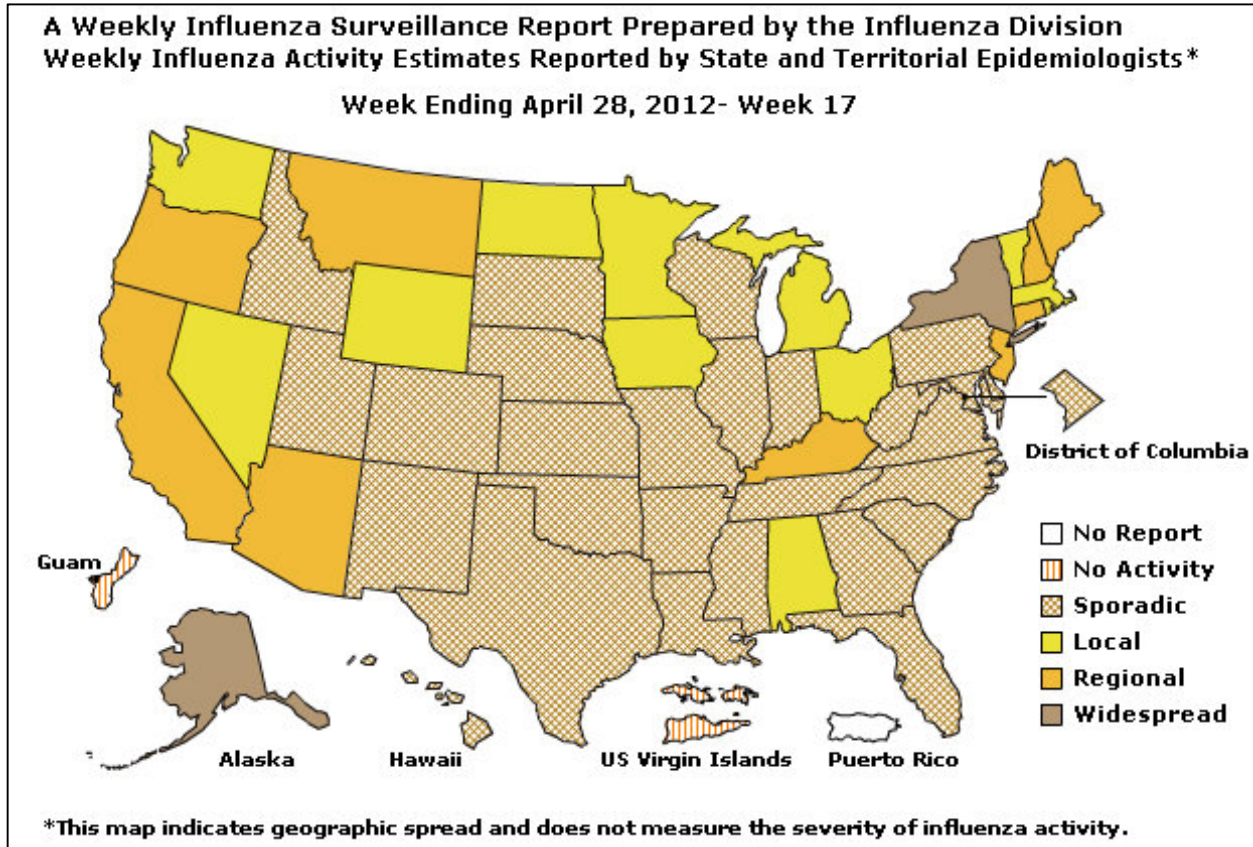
A Weekly Influenza Surveillance Report Prepared by the Influenza Division
Weekly Influenza Activity Estimates Reported by State and Territorial Epidemiologists*

Week Ending April 28, 2012- Week 17

District of Columbia

Guam

No Report
No Activity
Sporadic
Local
Regional
Widespread

Alaska

Hawaii

US Virgin Islands

Puerto Rico

*This map indicates geographic spread and does not measure the severity of influenza activity.